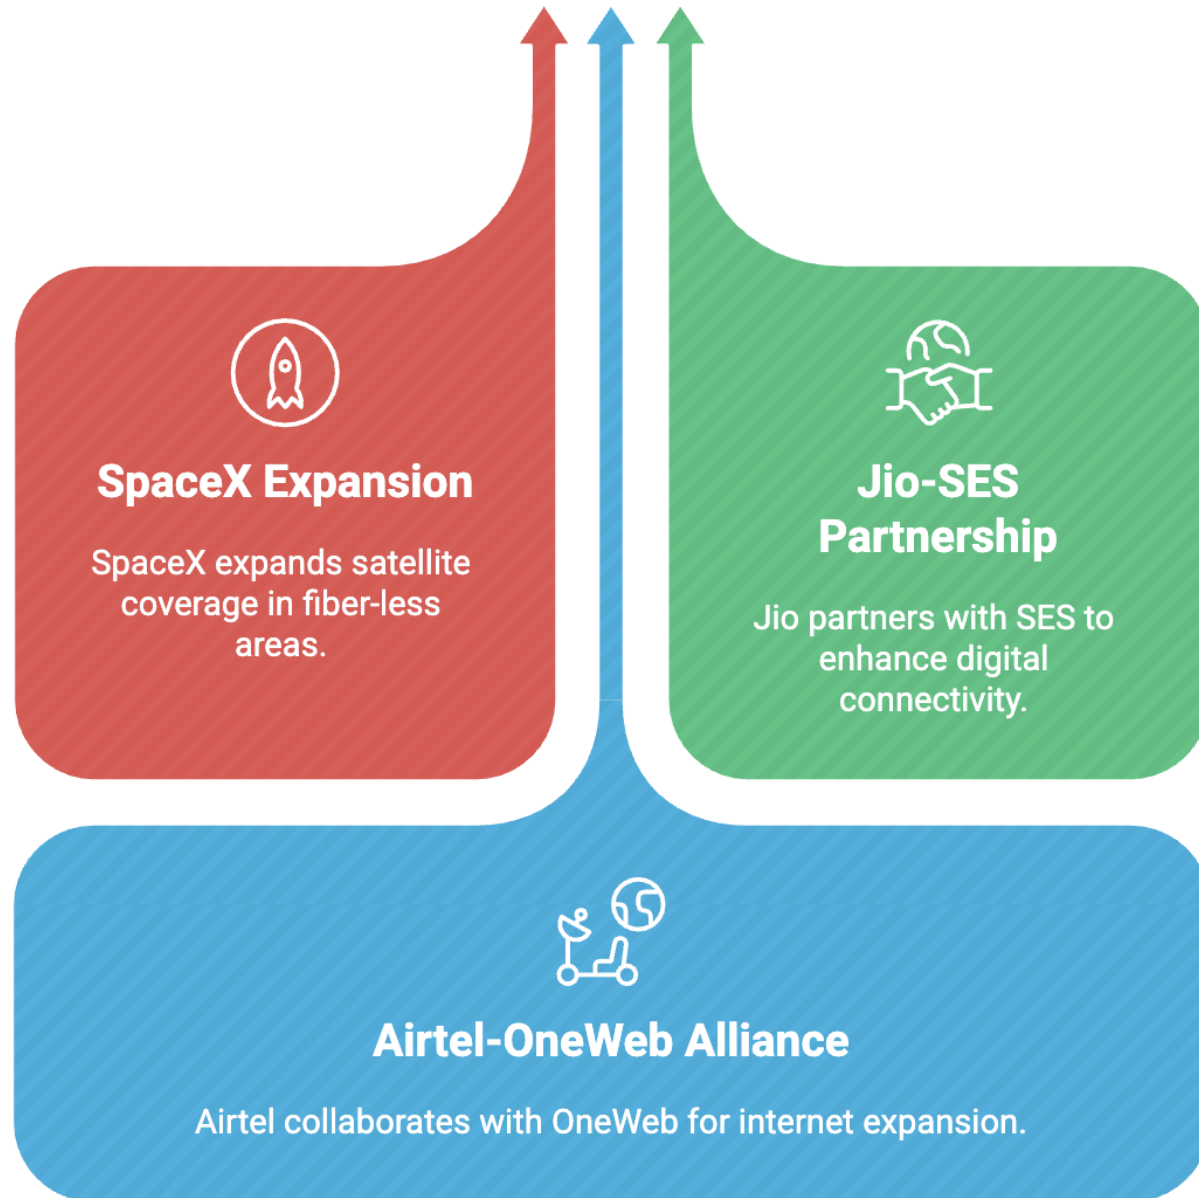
SpaceX Expansion

SpaceX expands satellite coverage in fiber-less areas.

Jio-SES Partnership

Jio partners with SES to enhance digital connectivity.

Airtel-OneWeb Alliance

Airtel collaborates with OneWeb for internet expansion.